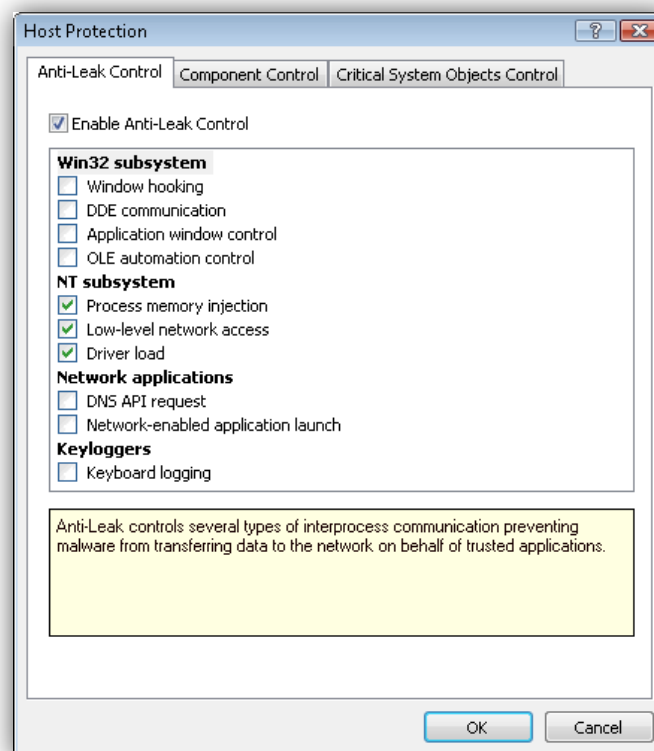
Host Protection

?

Anti-Leak Control | Component Control | Critical System Objects Control

Enable Anti-Leak Control

Win32 subsystem
Window hooking
DDE communication
Application window control
OLE automation control
NT subsystem
Process memory injection
Low-level network access
Driver load
Network applications
DNS API request
Network-enabled application launch
Keyloggers
Keyboard logging

Anti-Leak controls several types of interprocess communication preventing malware from transferring data to the network on behalf of trusted applications.

OK
Cancel